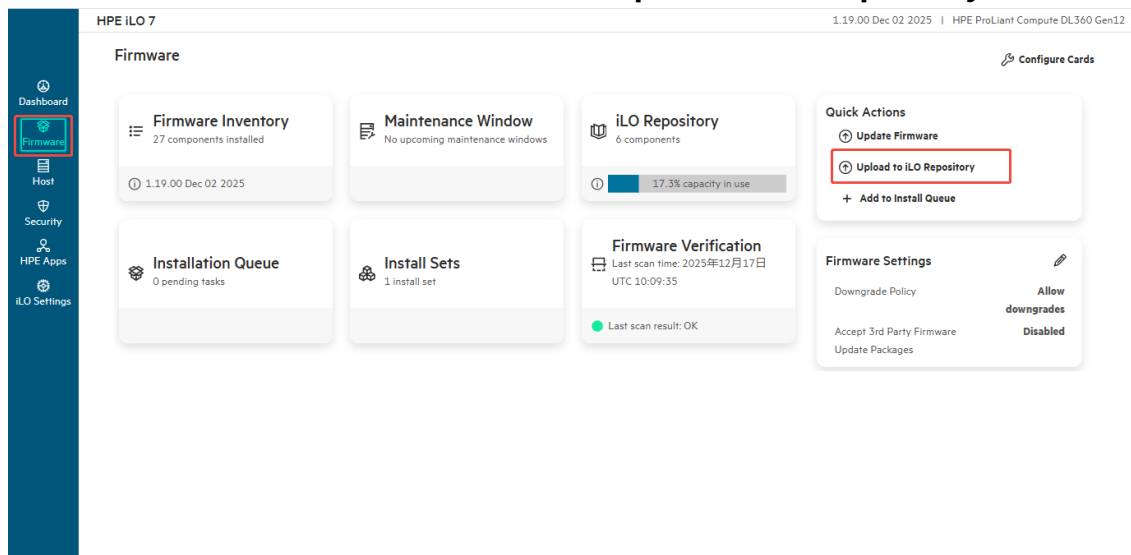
HPE iLO 7

1.19.00 Dec 02 2025 | HPE ProLiant Compute DL360 Gen12

Dashboard
Firmware
Host
Security
HPE Apps
iLO Settings

Firmware

Configure Cards

Firmware Inventory
27 components installed
1.19.00 Dec 02 2025

Maintenance Window
No upcoming maintenance windows

iLO Repository
6 components
17.3% capacity in use

Quick Actions
Update Firmware
Upload to iLO Repository
+ Add to Install Queue

Installation Queue
0 pending tasks

Install Sets
1 install set

Firmware Verification
Last scan time: 2025年12月17日 UTC 10:09:35
Last scan result: OK

Firmware Settings
Downgrade Policy
Allow downgrades
Accept 3rd Party Firmware Update Packages
Disabled